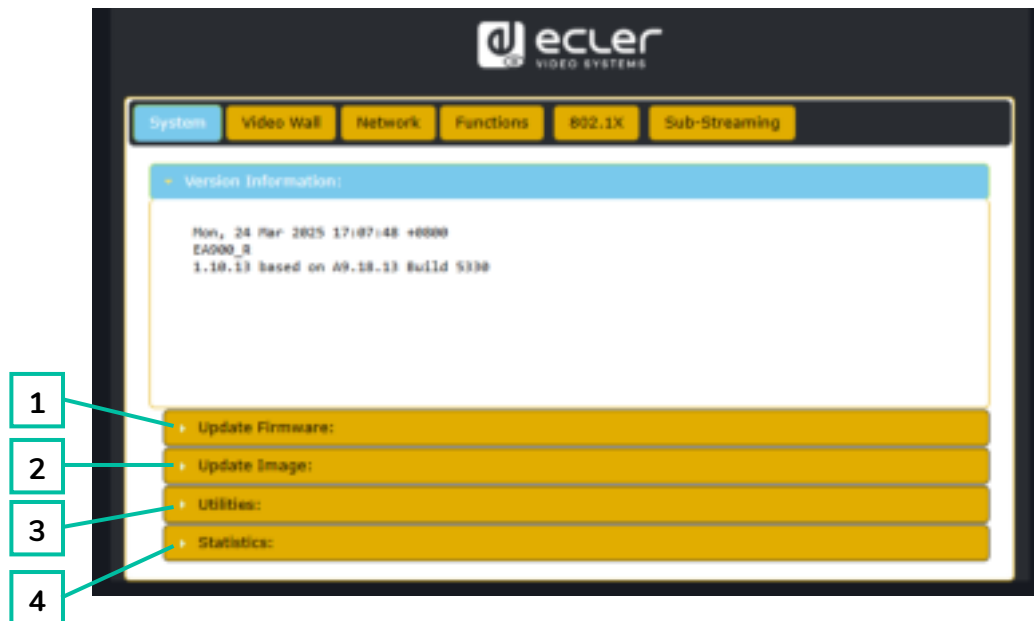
ecler VIDEO SYSTEMS

System | Video Wall | Network | Functions | 802.1X | Sub-Streaming

Version Information:

Mon, 24 Mar 2025 17:07:48 +0800
EA900_R
1.10.13 based on A9.18.13 Build 5330

Update Firmware:

Update Image:

Utilities:

Statistics:

1

2

3

4